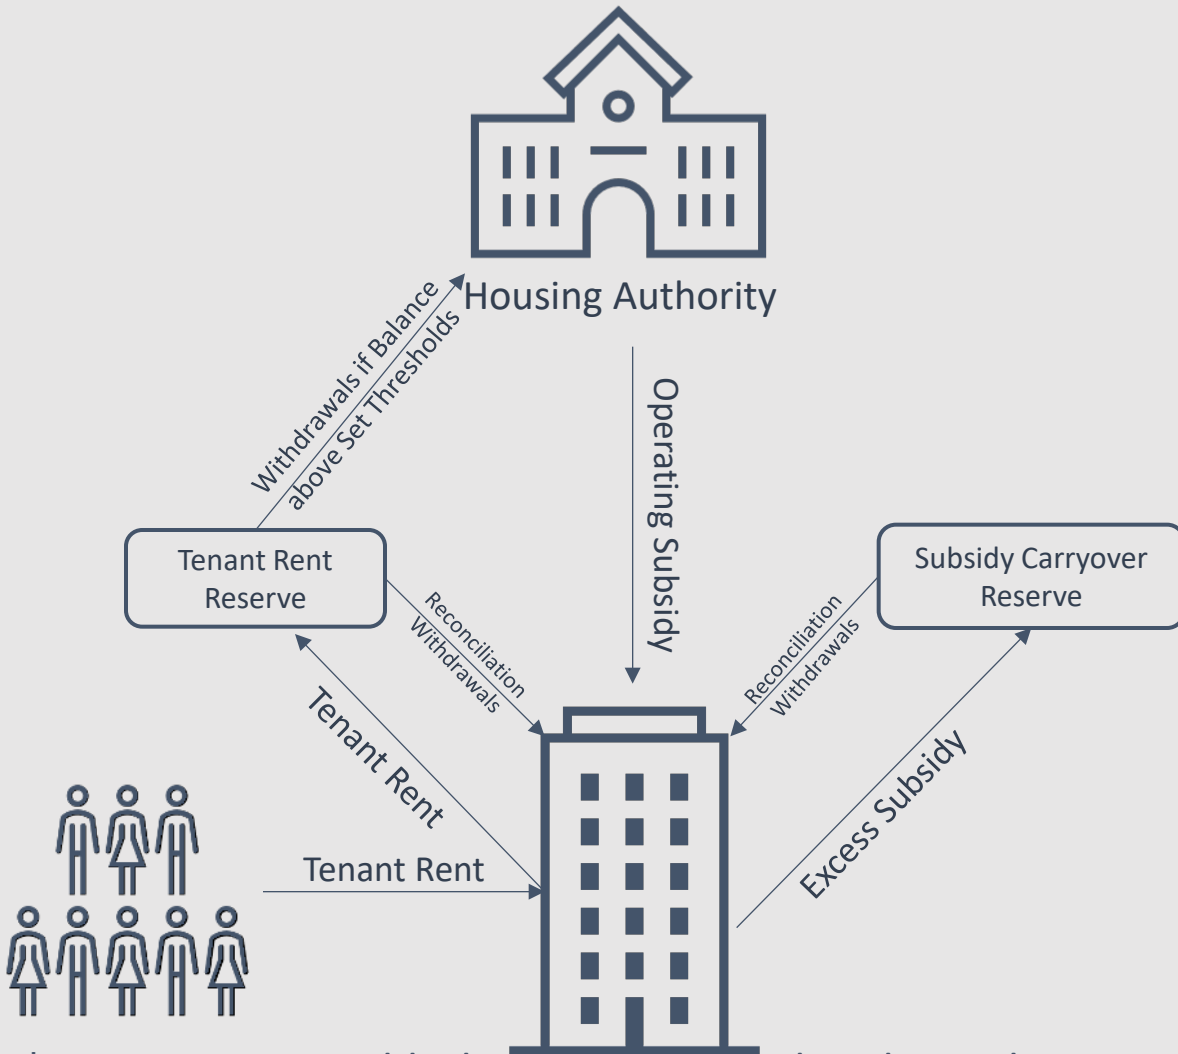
Housing Authority

Withdrawals if Balance above Set Thresholds

Operating Subsidy

Tenant Rent Reserve

Subsidy Carryover Reserve

Reconciliation Withdrawals

Reconciliation Withdrawals

Tenant Rent

Tenant Rent

Excess Subsidy

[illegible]